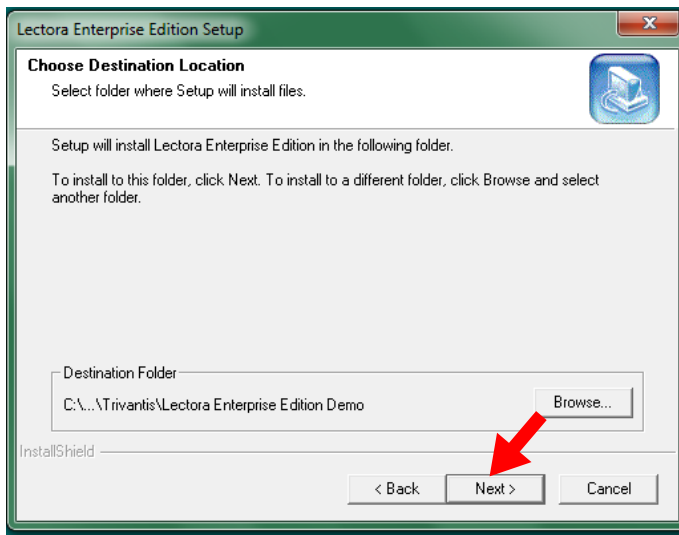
Lectora Enterprise Edition Setup

Choose Destination Location

Select folder where Setup will install files.

Setup will install Lectora Enterprise Edition in the following folder.

To install to this folder, click Next. To install to a different folder, click Browse and select another folder.

Destination Folder

C:\...\Trivantis\Lectora Enterprise Edition Demo

Browse...

InstallShield

< Back

Next >

Cancel